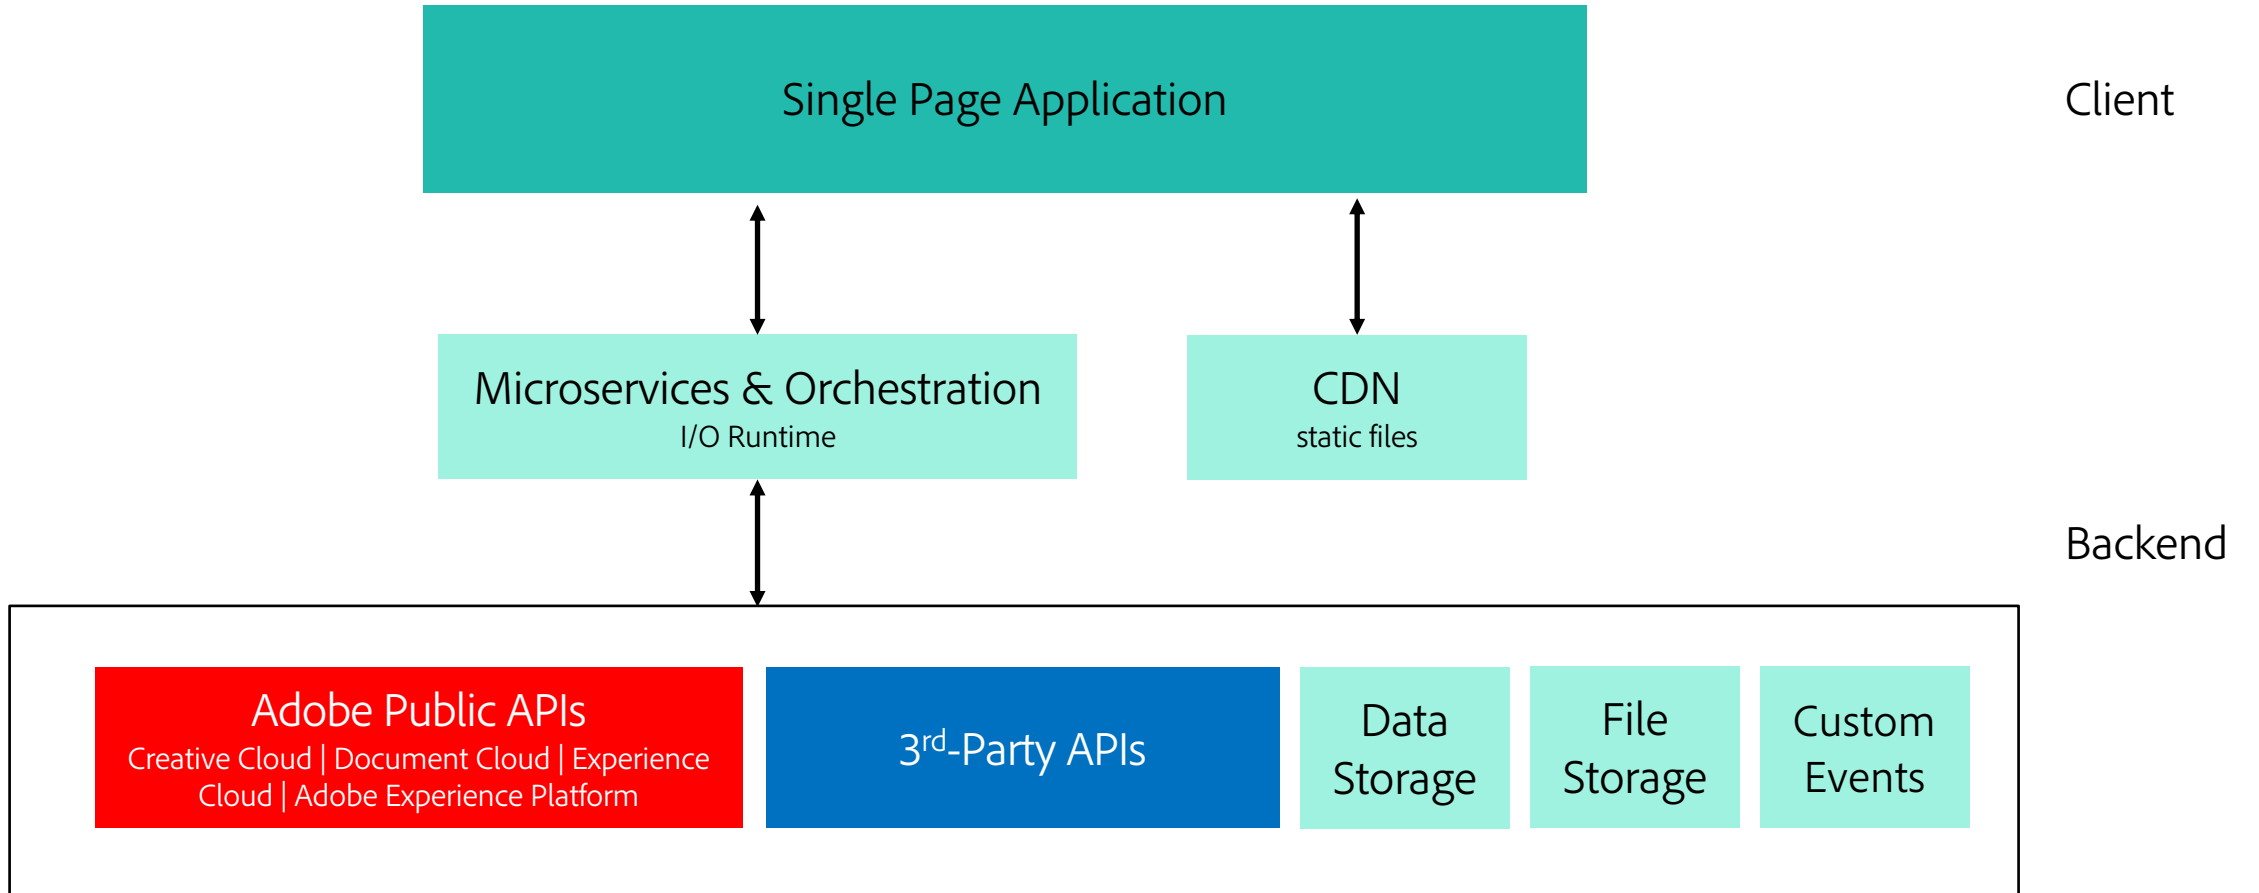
Single Page Application

Client

Microservices & Orchestration
I/O Runtime

CDN
static files

Backend

Adobe Public APIs
Creative Cloud | Document Cloud | Experience Cloud | Adobe Experience Platform

3$^{rd}$-Party APIs

Data Storage

File Storage

Custom Events